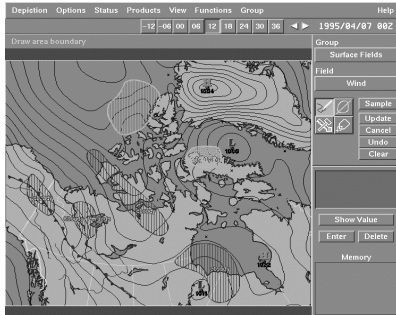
Depiction Options Status Products View Functions Group Help

-12 -06 00 06 12 18 24 30 36 1995/04/07 00Z

Draw area boundary

Group
Surface Fields
Field
Wind

Sample
Update
Cancel
Undo
Clear

Show Value
Enter Delete
Memory

1034
1016
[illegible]
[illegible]